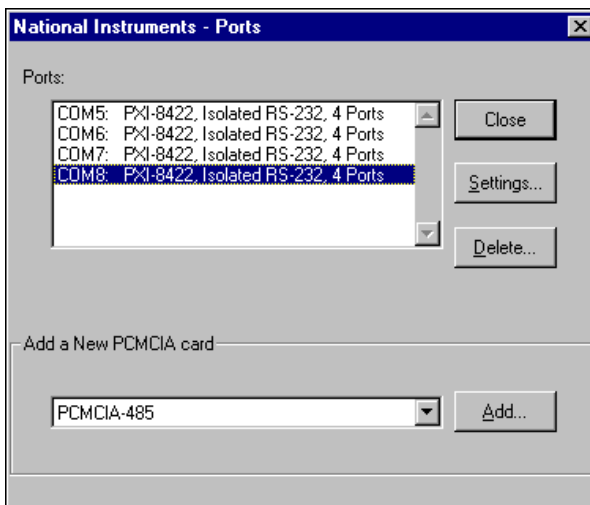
National Instruments - Ports

Ports:

COM5: PXI-8422, Isolated RS-232, 4 Ports
COM6: PXI-8422, Isolated RS-232, 4 Ports
COM7: PXI-8422, Isolated RS-232, 4 Ports
COM8: PXI-8422, Isolated RS-232, 4 Ports

Close

Settings...

Delete...

Add a New PCMCIA card

PCMCIA-485

Add...